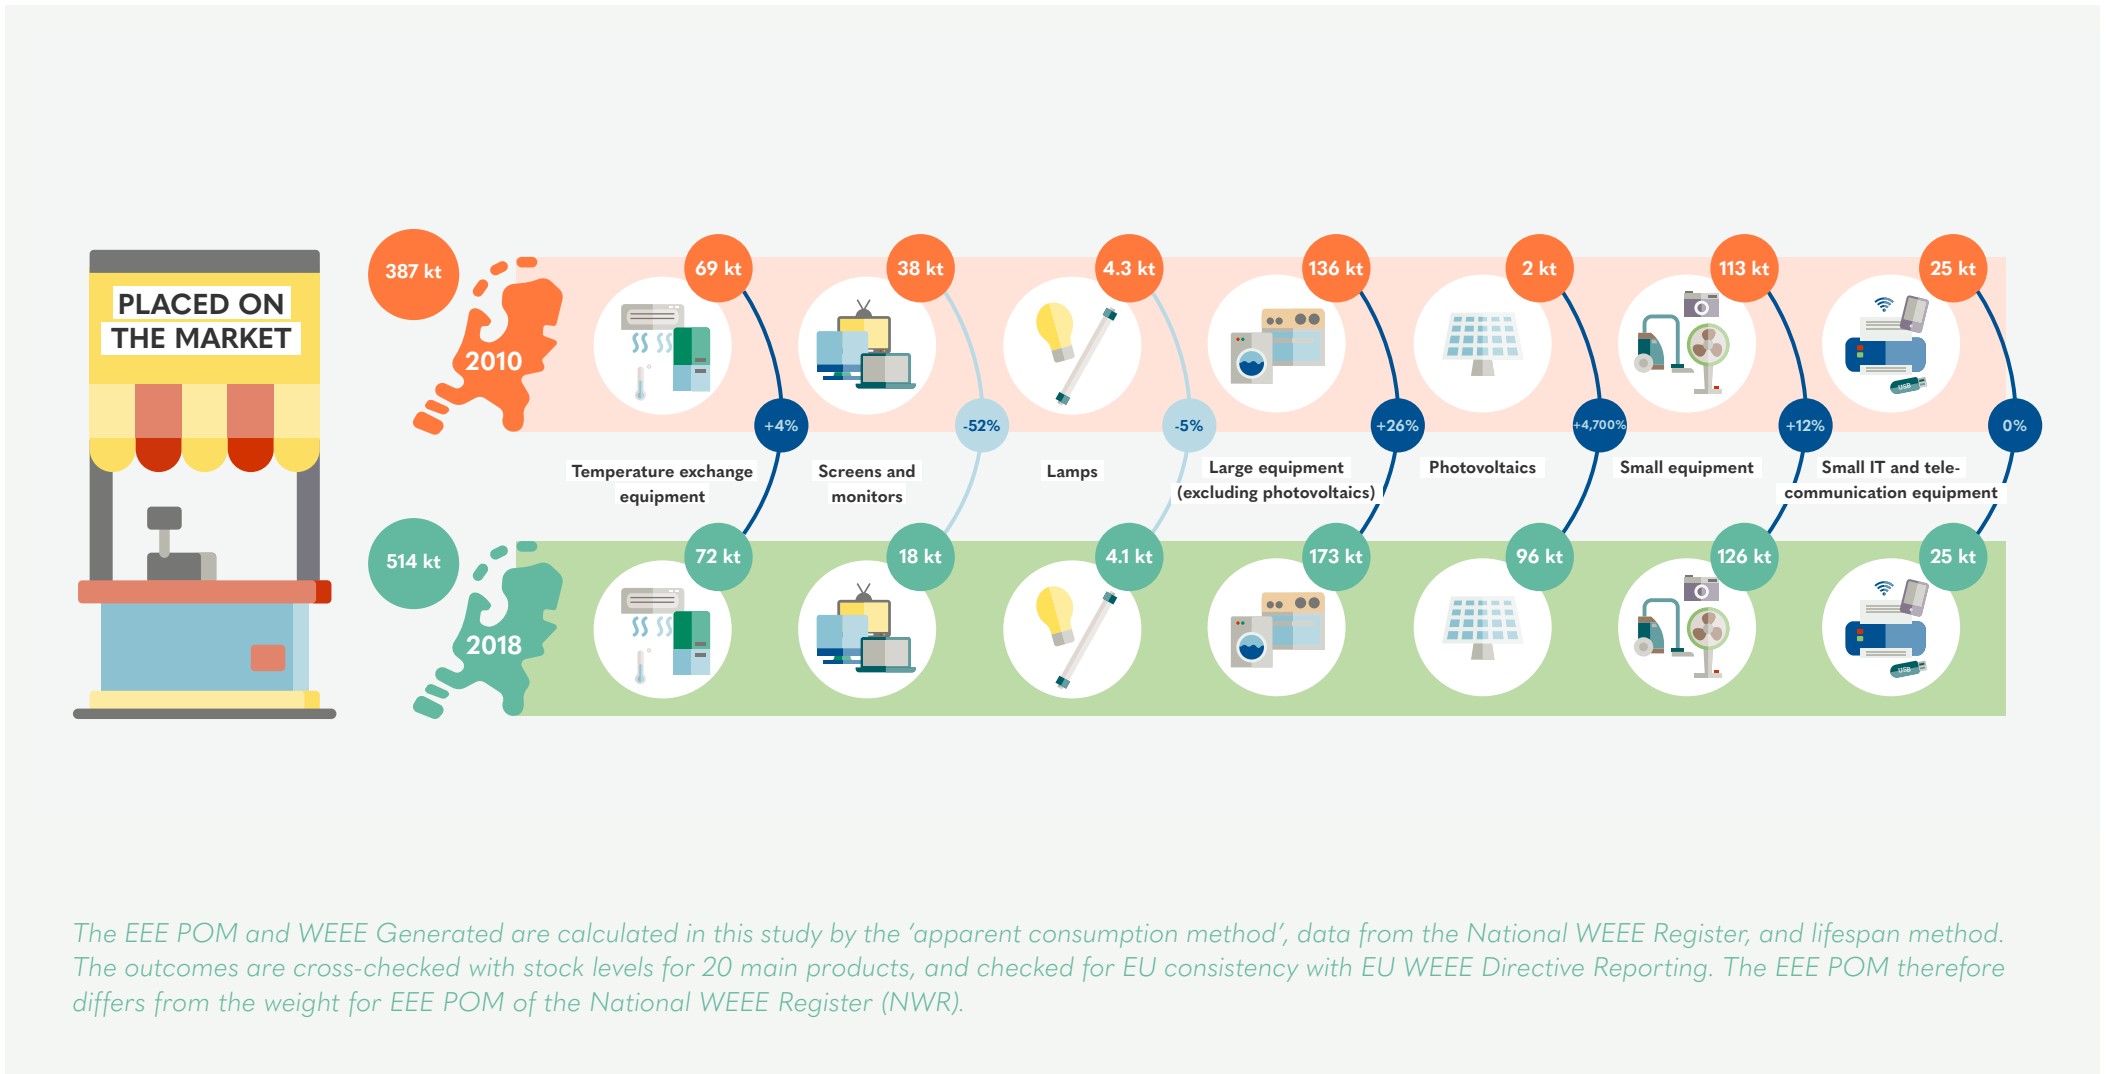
PLACED ON
THE MARKET

387 kt
2010

69 kt
38 kt
4.3 kt
136 kt
2 kt
113 kt
25 kt

+4%
-52%
-5%
+26%
+4,700%
+12%
0%

Temperature exchange equipment
Screens and monitors
Lamps
Large equipment (excluding photovoltaics)
Photovoltaics
Small equipment
Small IT and telecommunication equipment

514 kt
2018

72 kt
18 kt
4.1 kt
173 kt
96 kt
126 kt
25 kt

USB

The EEE POM and WEEE Generated are calculated in this study by the 'apparent consumption method', data from the National WEEE Register, and lifespan method. The outcomes are cross-checked with stock levels for 20 main products, and checked for EU consistency with EU WEEE Directive Reporting. The EEE POM therefore differs from the weight for EEE POM of the National WEEE Register (NWR).